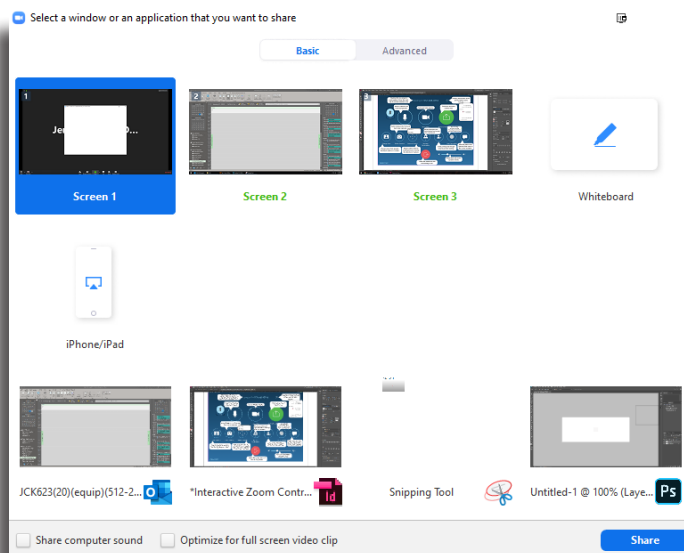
Select a window or an application that you want to share

Basic

Advanced

1

Je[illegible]O...

2

3

Screen 1

Screen 2

Screen 3

Whiteboard

iPhone/iPad

JCK623(20)(equip)(512-2...

*Interactive Zoom Contr...

Id

Snipping Tool

Untitled-1 @ 100% (Laye...

Ps

Share computer sound

Optimize for full screen video clip

Share